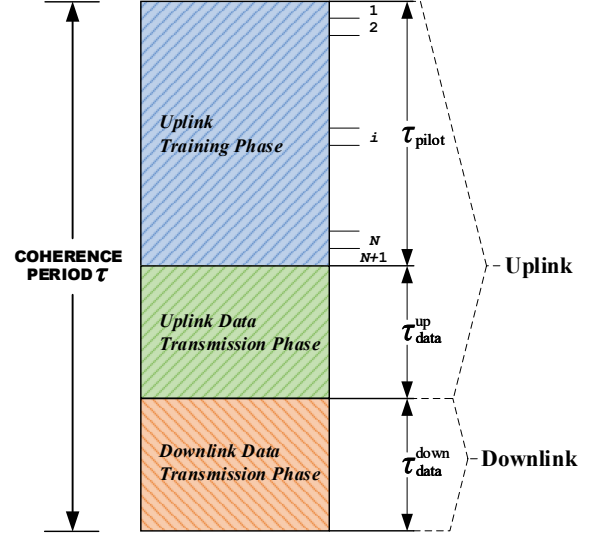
COHERENCE PERIOD $\tau$

Uplink Training Phase

1

2

$i$

$N$

$N+1$

$\tau_{\text{pilot}}$

Uplink Data Transmission Phase

$\tau_{\text{data}}^{\text{up}}$

Uplink

Downlink Data Transmission Phase

$\tau_{\text{data}}^{\text{down}}$

Downlink